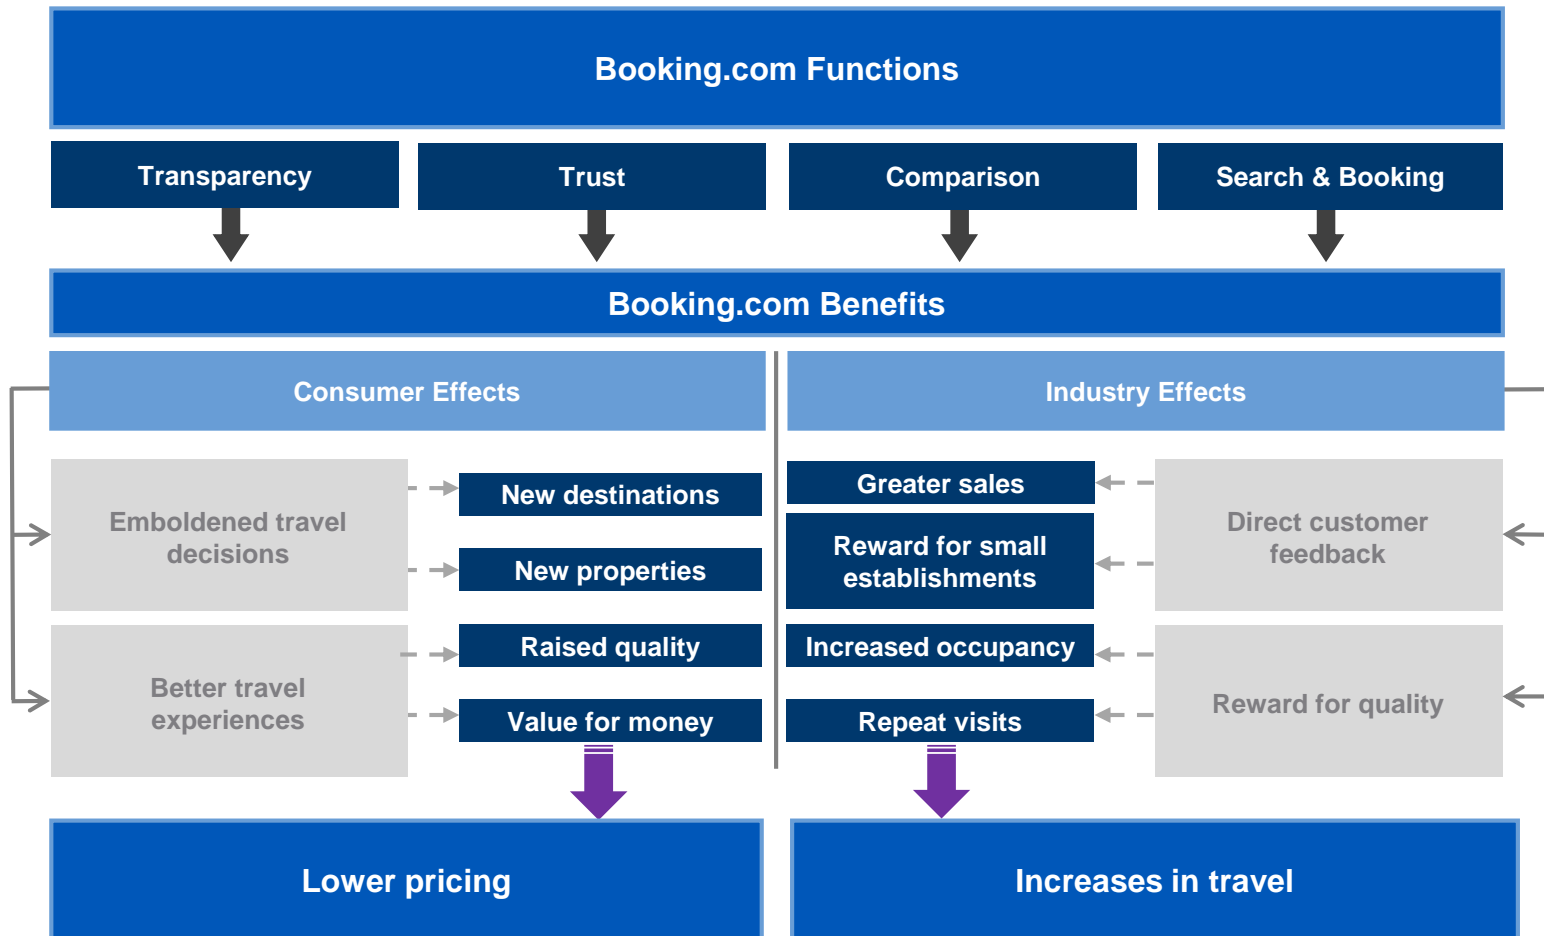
Booking.com Functions

Transparency

Trust

Comparison

Search & Booking

Booking.com Benefits

Consumer Effects

Industry Effects

Emboldened travel decisions

New destinations

New properties

Better travel experiences

Raised quality

Value for money

Greater sales

Reward for small establishments

Increased occupancy

Repeat visits

Direct customer feedback

Reward for quality

Lower pricing

Increases in travel